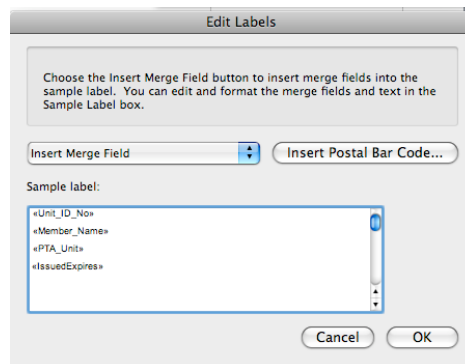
Edit Labels

Choose the Insert Merge Field button to insert merge fields into the sample label. You can edit and format the merge fields and text in the Sample Label box.

Insert Merge Field

Insert Postal Bar Code...

Sample label:

«Unit_ID_No»
«Member_Name»
«PTA_Unit»
«IssuedExpires»

Cancel

OK